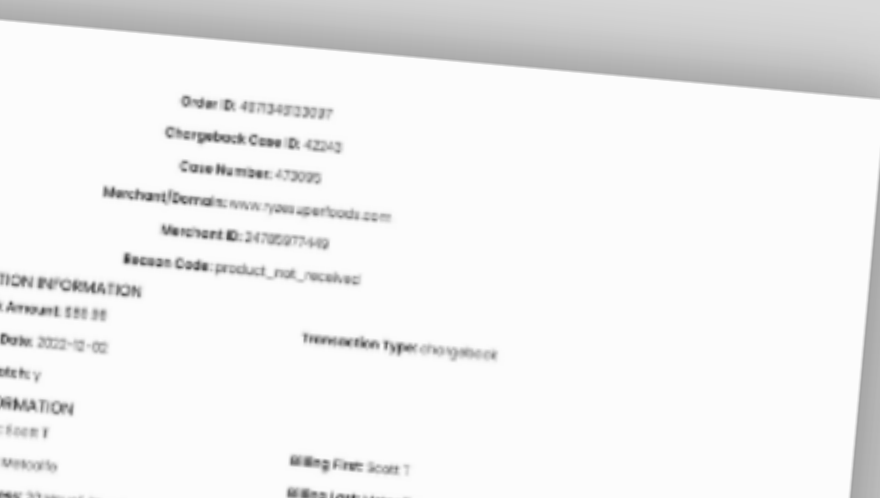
Order ID: 4571345133037

Chargeback Case ID: 42243

Case Number: 473095

Merchant/Domain: www.ryzesuperfoods.com

Merchant ID: 24785977449

Reason Code: product_not_received

TION INFORMATION

Amount: $56.98

Date: 2022-12-02

Transaction Type: chargeback

atch: y

ORMATION

: Scott T

Metcalfe

Billing First: Scott T

Billing Last: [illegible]